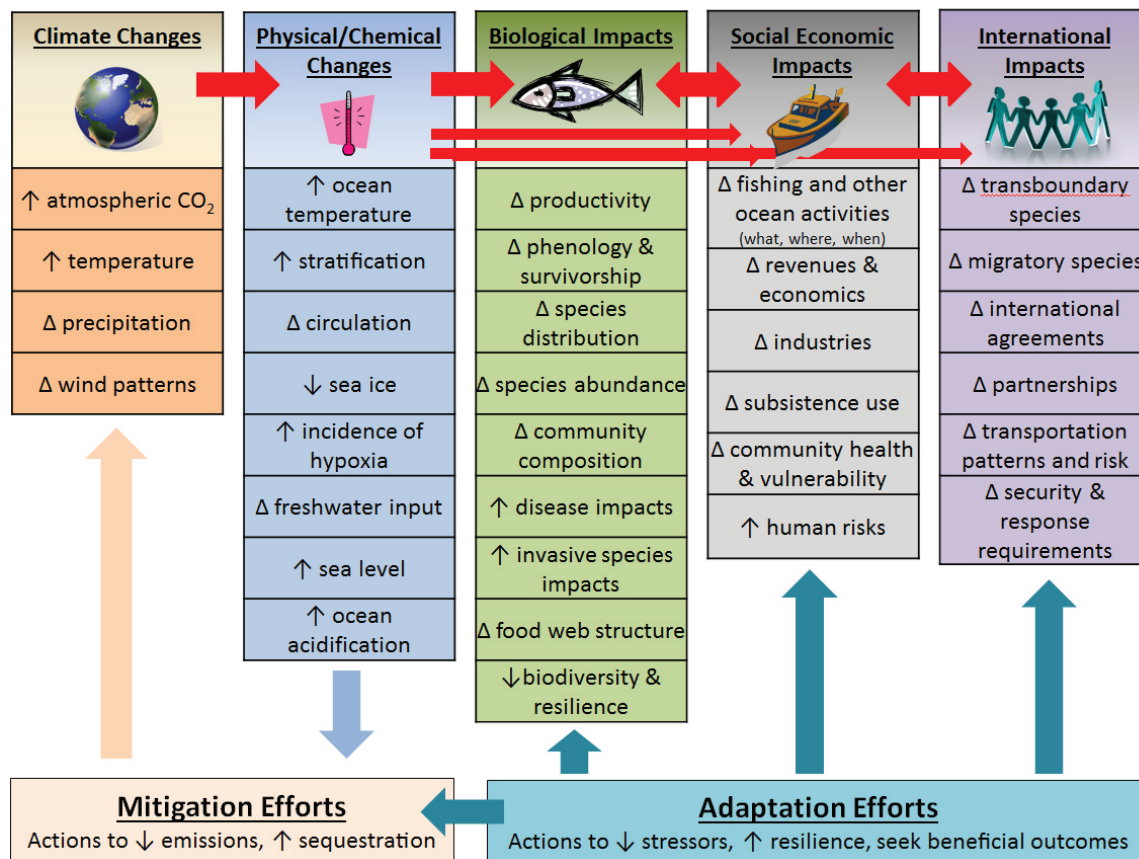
Climate Changes

↑ atmospheric $CO_2$

↑ temperature

Δ precipitation

Δ wind patterns

Physical/Chemical Changes

↑ ocean temperature

↑ stratification

Δ circulation

↓ sea ice

↑ incidence of hypoxia

Δ freshwater input

↑ sea level

↑ ocean acidification

Biological Impacts

Δ productivity

Δ phenology & survivorship

Δ species distribution

Δ species abundance

Δ community composition

↑ disease impacts

↑ invasive species impacts

Δ food web structure

↓ biodiversity & resilience

Social Economic Impacts

Δ fishing and other ocean activities (what, where, when)

Δ revenues & economics

Δ industries

Δ subsistence use

Δ community health & vulnerability

↑ human risks

International Impacts

Δ transboundary species

Δ migratory species

Δ international agreements

Δ partnerships

Δ transportation patterns and risk

Δ security & response requirements

Mitigation Efforts
Actions to ↓ emissions, ↑ sequestration

Adaptation Efforts
Actions to ↓ stressors, ↑ resilience, seek beneficial outcomes